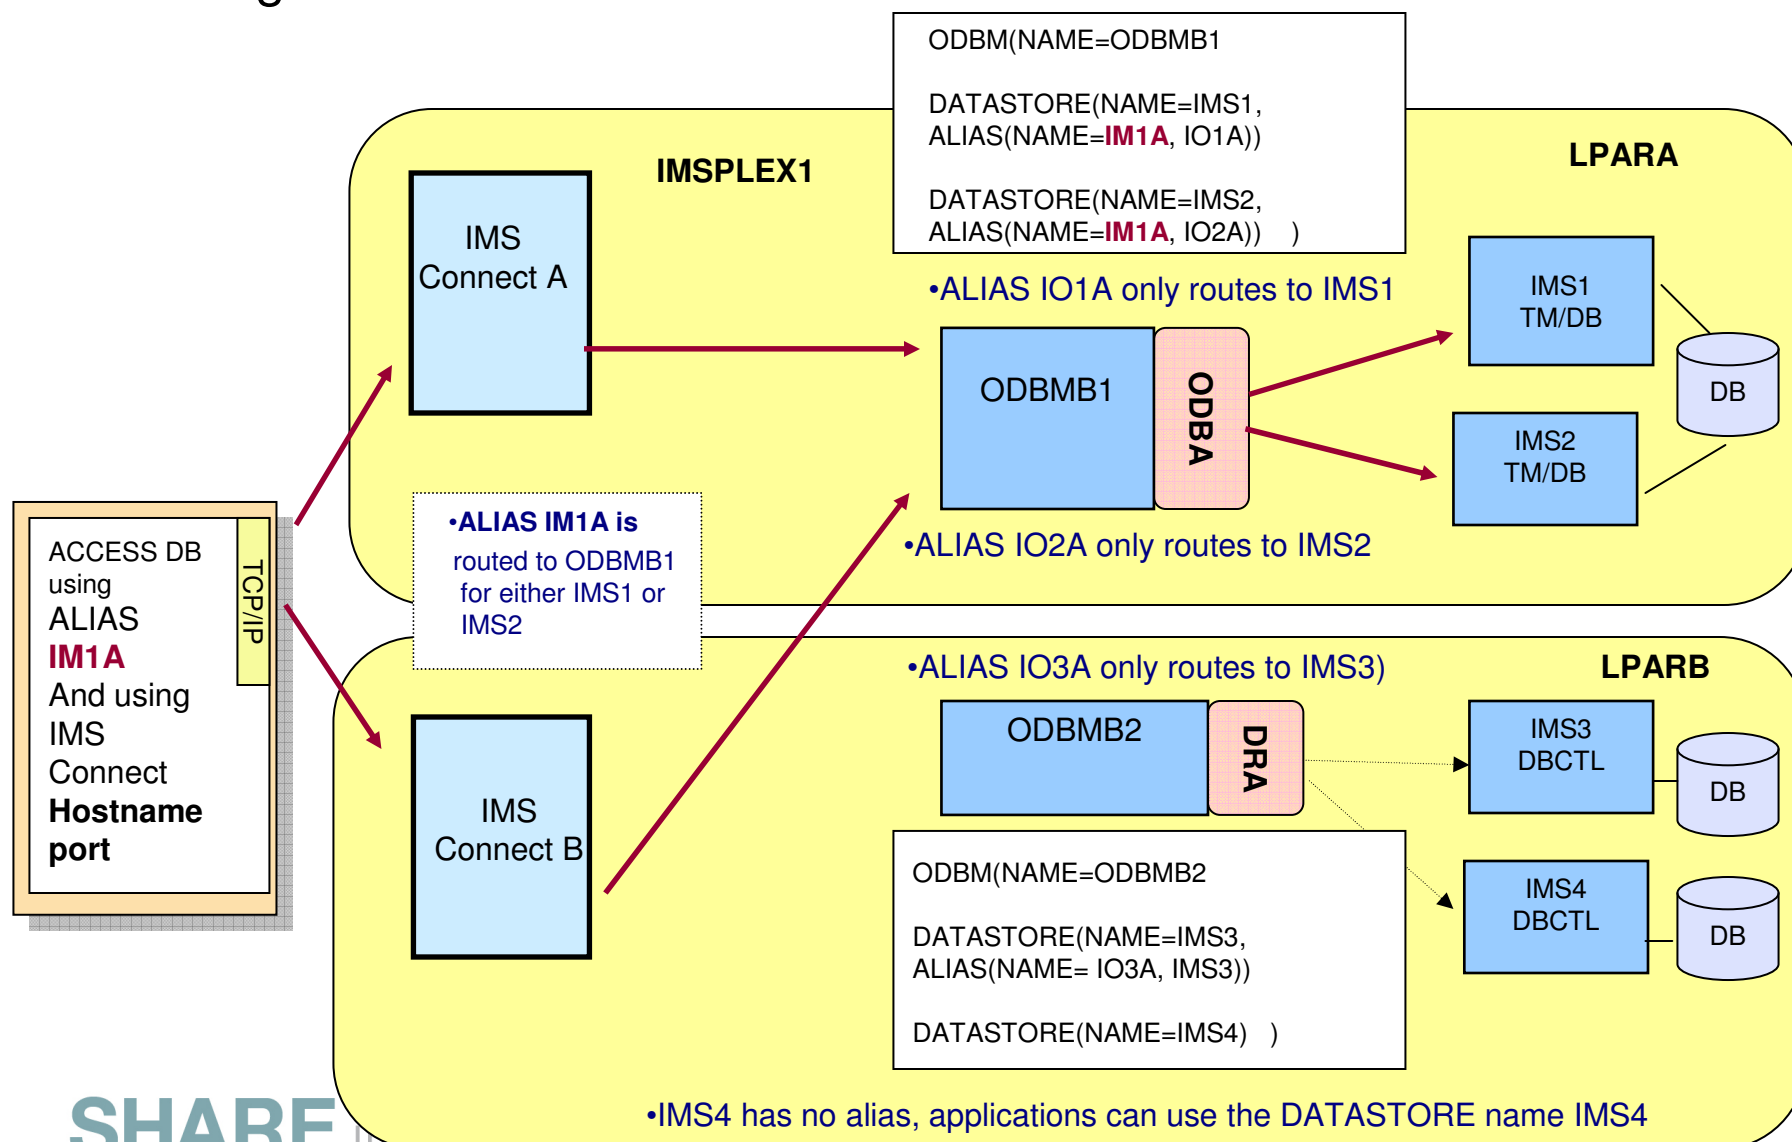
ODBM(NAME=ODBMB1

DATASTORE(NAME=IMS1, ALIAS(NAME=IM1A, IO1A))

DATASTORE(NAME=IMS2, ALIAS(NAME=IM1A, IO2A)) )

IMSPLEX1

LPARA

IMS Connect A

•ALIAS IO1A only routes to IMS1

ODBMB1

ODBA

IMS1 TM/DB

DB

IMS2 TM/DB

•ALIAS IM1A is routed to ODBMB1 for either IMS1 or IMS2

•ALIAS IO2A only routes to IMS2

ACCESS DB using ALIAS IM1A And using IMS Connect Hostname port

TCP/IP

•ALIAS IO3A only routes to IMS3)

LPARB

ODBMB2

DRA

IMS3 DBCTL

DB

IMS Connect B

ODBM(NAME=ODBMB2

DATASTORE(NAME=IMS3, ALIAS(NAME= IO3A, IMS3))

DATASTORE(NAME=IMS4) )

IMS4 DBCTL

DB

SHARE

•IMS4 has no alias, applications can use the DATASTORE name IMS4